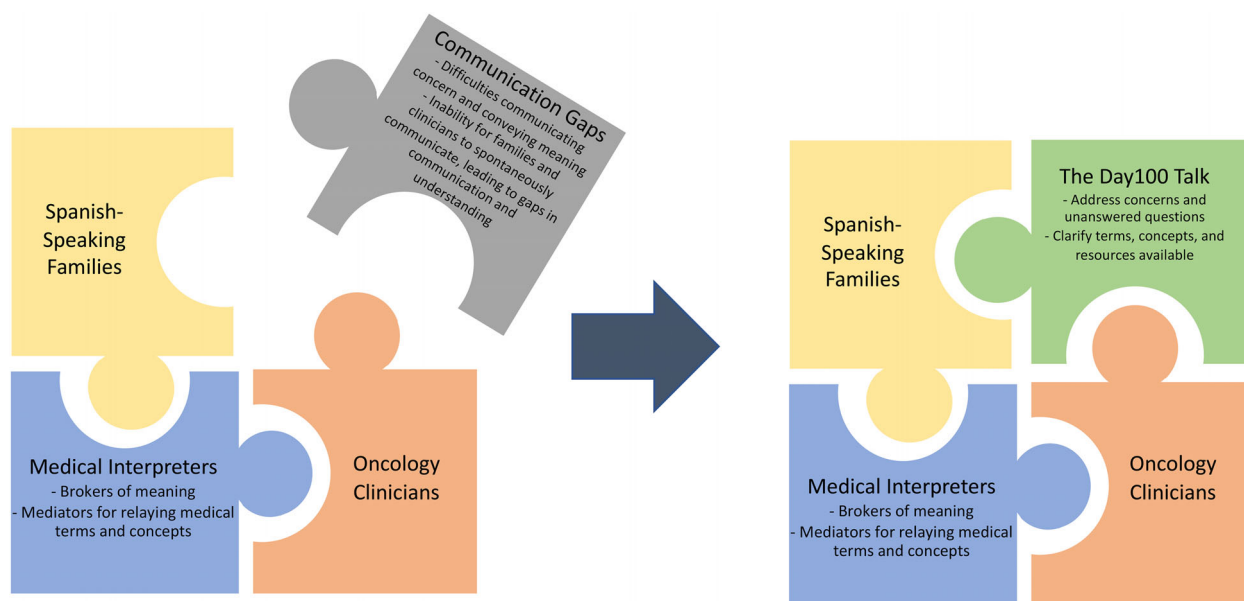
Communication Gaps
- Difficulties communicating concern and conveying meaning
- Inability for families and clinicians to spontaneously communicate, leading to gaps in communication and understanding

Spanish-Speaking Families

Medical Interpreters
- Brokers of meaning
- Mediators for relaying medical terms and concepts

Oncology Clinicians

Spanish-Speaking Families

The Day100 Talk
- Address concerns and unanswered questions
- Clarify terms, concepts, and resources available

Medical Interpreters
- Brokers of meaning
- Mediators for relaying medical terms and concepts

Oncology Clinicians